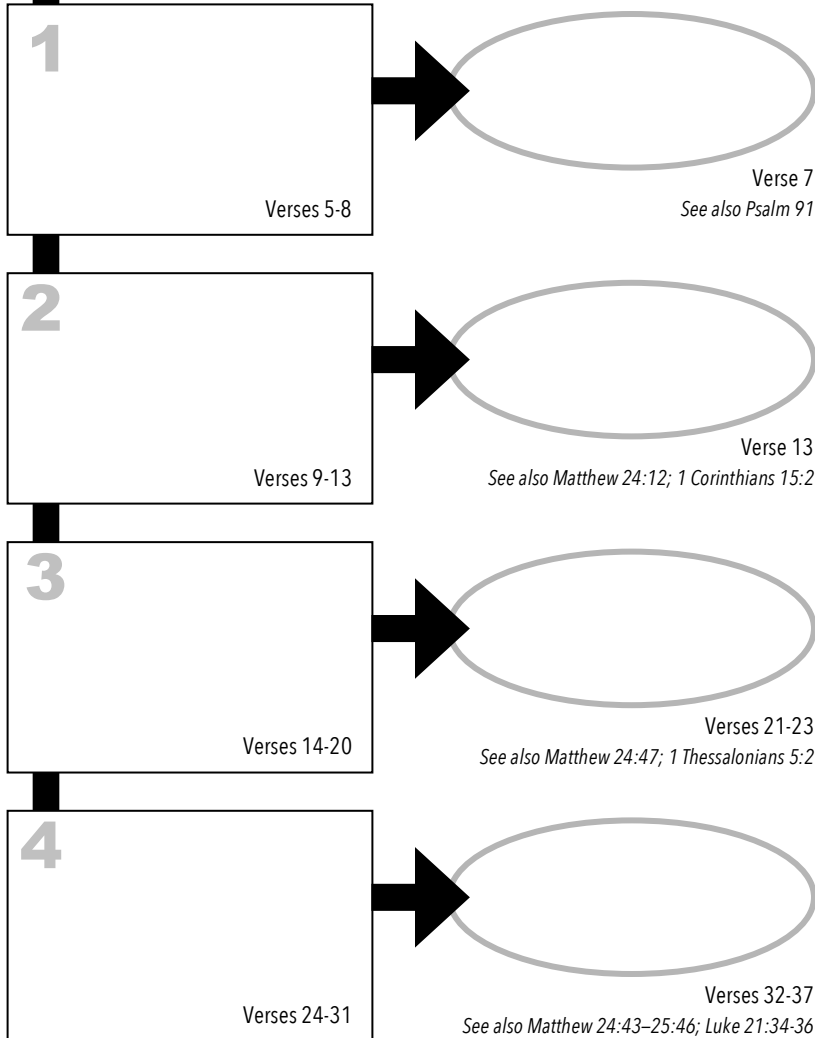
1

Verses 5-8

Verse 7
See also Psalm 91

2

Verses 9-13

Verse 13
See also Matthew 24:12; 1 Corinthians 15:2

3

Verses 14-20

Verses 21-23
See also Matthew 24:47; 1 Thessalonians 5:2

4

Verses 24-31

Verses 32-37
See also Matthew 24:43–25:46; Luke 21:34-36